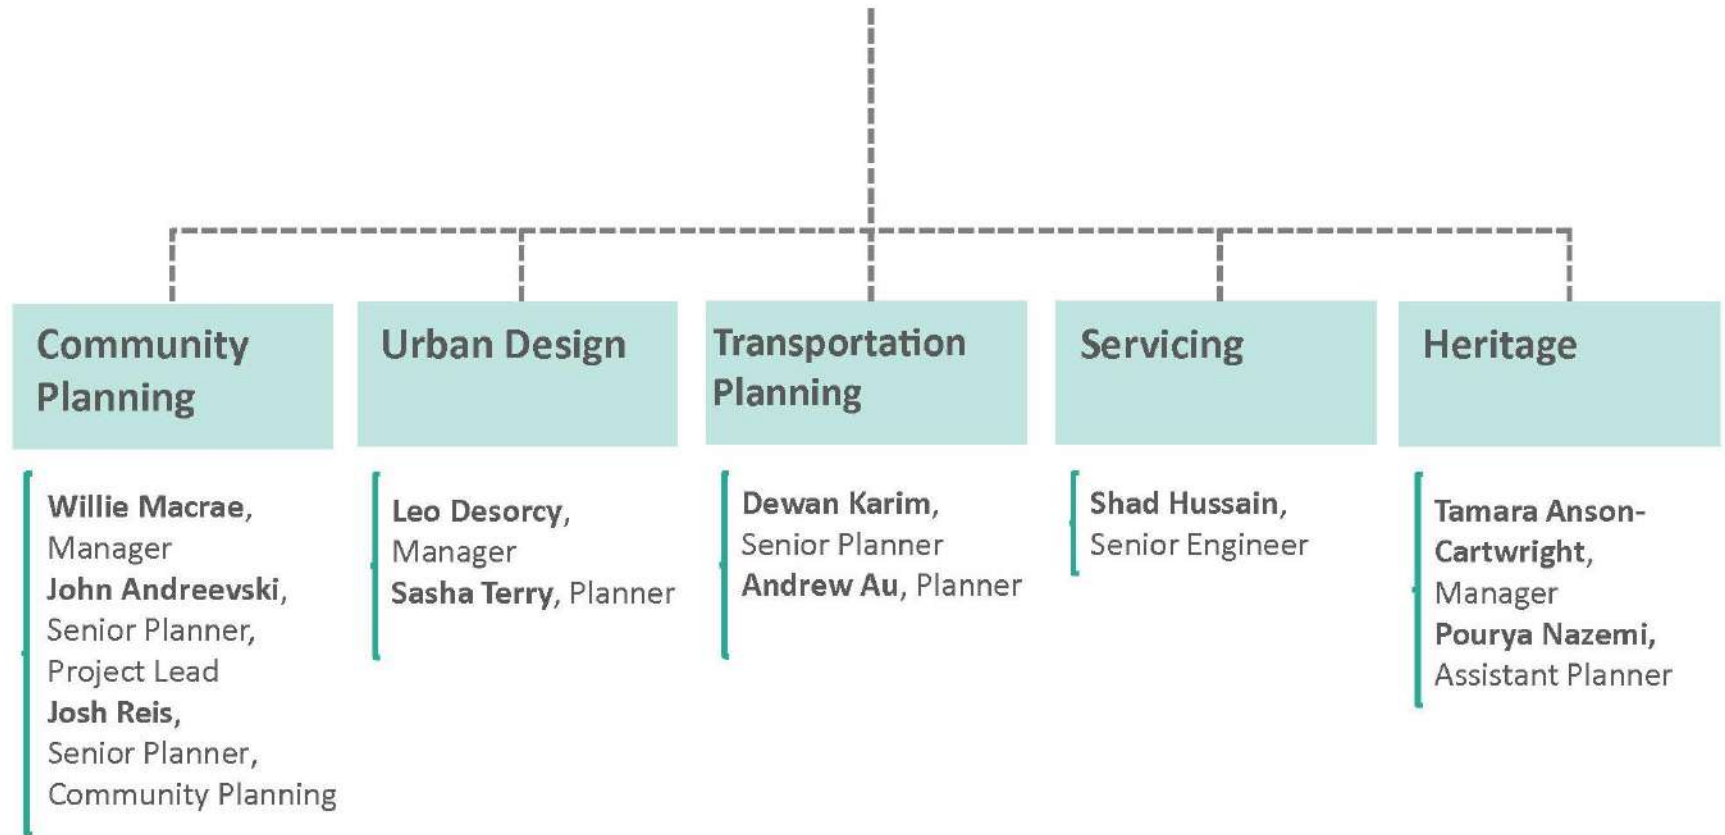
Community Planning

Willie Macrae, Manager
John Andreevski, Senior Planner, Project Lead
Josh Reis, Senior Planner, Community Planning

Urban Design

Leo Desorcy, Manager
Sasha Terry, Planner

Transportation Planning

Dewan Karim, Senior Planner
Andrew Au, Planner

Servicing

Shad Hussain, Senior Engineer

Heritage

Tamara Anson-Cartwright, Manager
Pourya Nazemi, Assistant Planner